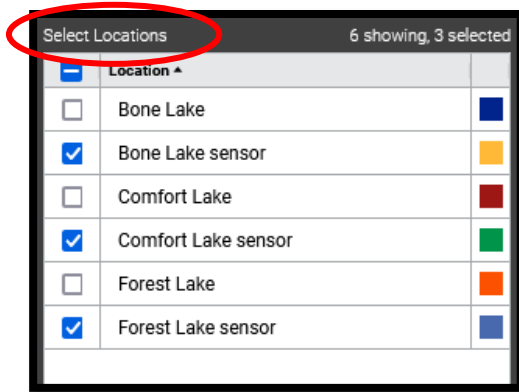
Select Locations 6 showing, 3 selected

| | Location ▲ | |
|---|---|---|
| ☐ | Bone Lake | |
| ☑ | Bone Lake sensor | |
| ☐ | Comfort Lake | |
| ☑ | Comfort Lake sensor | |
| ☐ | Forest Lake | |
| ☑ | Forest Lake sensor | |